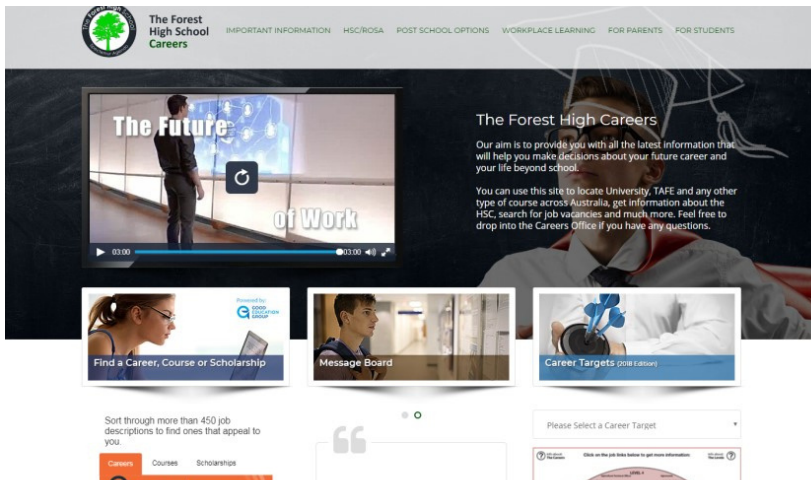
The Forest High School Careers

IMPORTANT INFORMATION HSC/ROSA POST SCHOOL OPTIONS WORKPLACE LEARNING FOR PARENTS FOR STUDENTS

The Future of Work

03:00 03:00

The Forest High Careers

Our aim is to provide you with all the latest information that will help you make decisions about your future career and your life beyond school.

You can use this site to locate University, TAFE and any other type of course across Australia, get information about the HSC, search for job vacancies and much more. Feel free to drop into the Careers Office if you have any questions.

Powered by GOOD EDUCATION GROUP

Find a Career, Course or Scholarship

Message Board

Career Targets (2018 Edition)

Sort through more than 450 job descriptions to find ones that appeal to you.

Careers Courses Scholarships

Please Select a Career Target

Click on the job links below to get more information